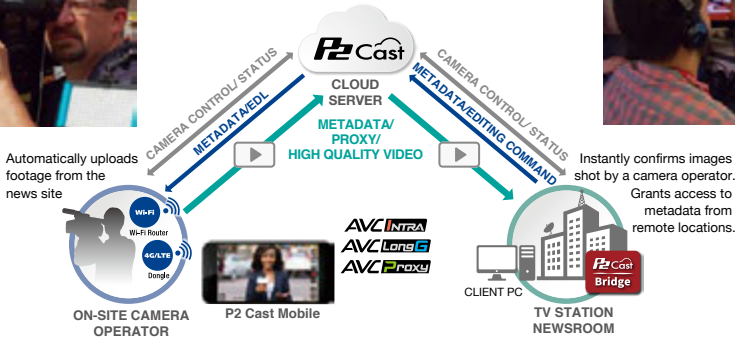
P2 Cast
CLOUD SERVER

CAMERA CONTROL/ STATUS
METADATA/EDL

CAMERA CONTROL/ STATUS
METADATA/EDITING COMMAND

METADATA/ PROXY/ HIGH QUALITY VIDEO

Automatically uploads footage from the news site

Wi-Fi
Wi-Fi Router
4G/LTE
Dongle

ON-SITE CAMERA OPERATOR

P2 Cast Mobile

AVC Intra
AVC LongG
AVC Proxy

Instantly confirms images shot by a camera operator. Grants access to metadata from remote locations.

CLIENT PC

P2 Cast Bridge

TV STATION NEWSROOM